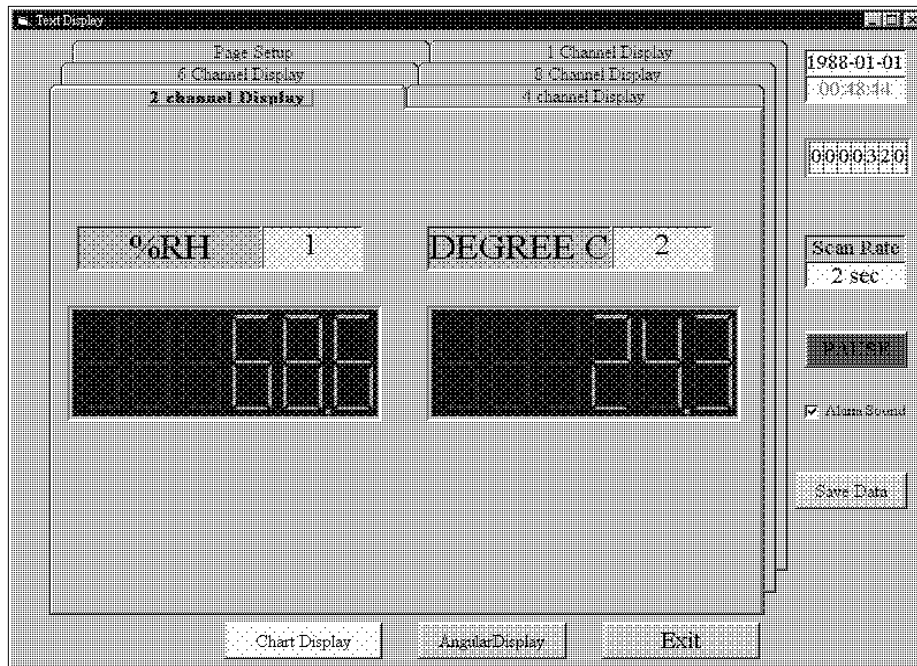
Text Display

Page Setup
1 Channel Display
6 Channel Display
8 Channel Display
2 channel Display
4 channel Display

1988-01-01
00:48:44

0000320

%RH 1
DEGREE C 2

68.6
24.3

Scan Rate
2 sec

PAUSE

Alarm Sound

Save Data

Chart Display
AngularDisplay
Exit